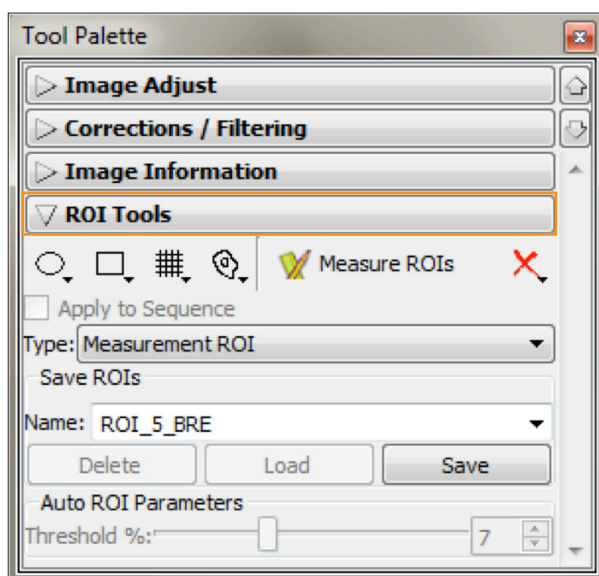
Tool Palette

Image Adjust

Corrections / Filtering

Image Information

ROI Tools

Measure ROIs

Apply to Sequence

Type: Measurement ROI

Save ROIs

Name: ROI_5_BRE

Delete

Load

Save

Auto ROI Parameters

Threshold %:

7